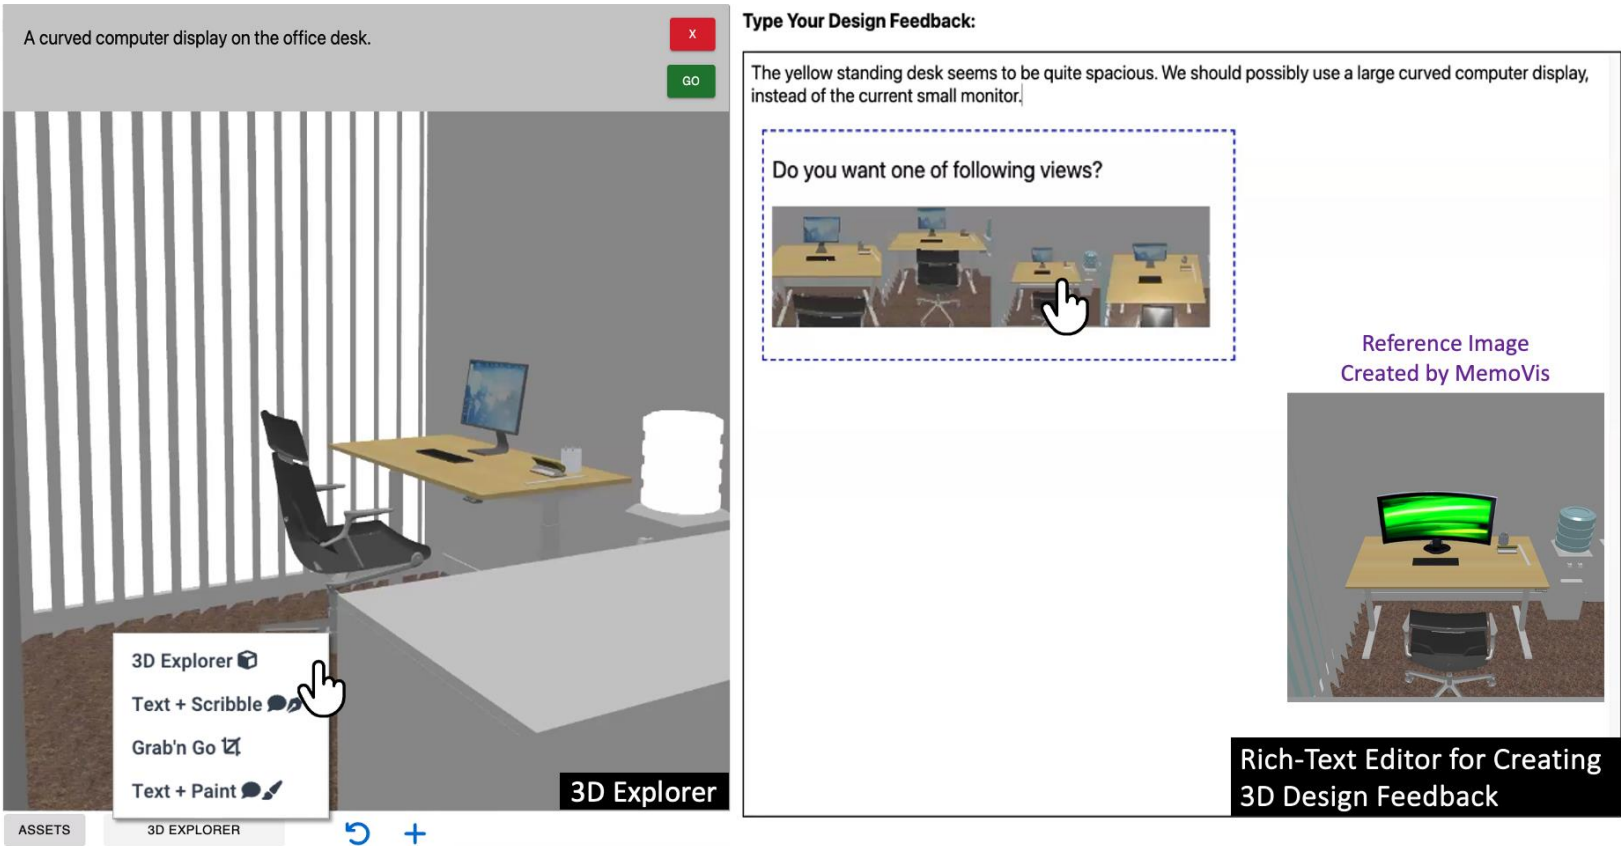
A curved computer display on the office desk.

X

GO

3D Explorer

Text + Scribble

Grab'n Go

Text + Paint

3D Explorer

ASSETS

3D EXPLORER

Type Your Design Feedback:

The yellow standing desk seems to be quite spacious. We should possibly use a large curved computer display, instead of the current small monitor.

Do you want one of following views?

Reference Image
Created by MemoVis

Rich-Text Editor for Creating
3D Design Feedback